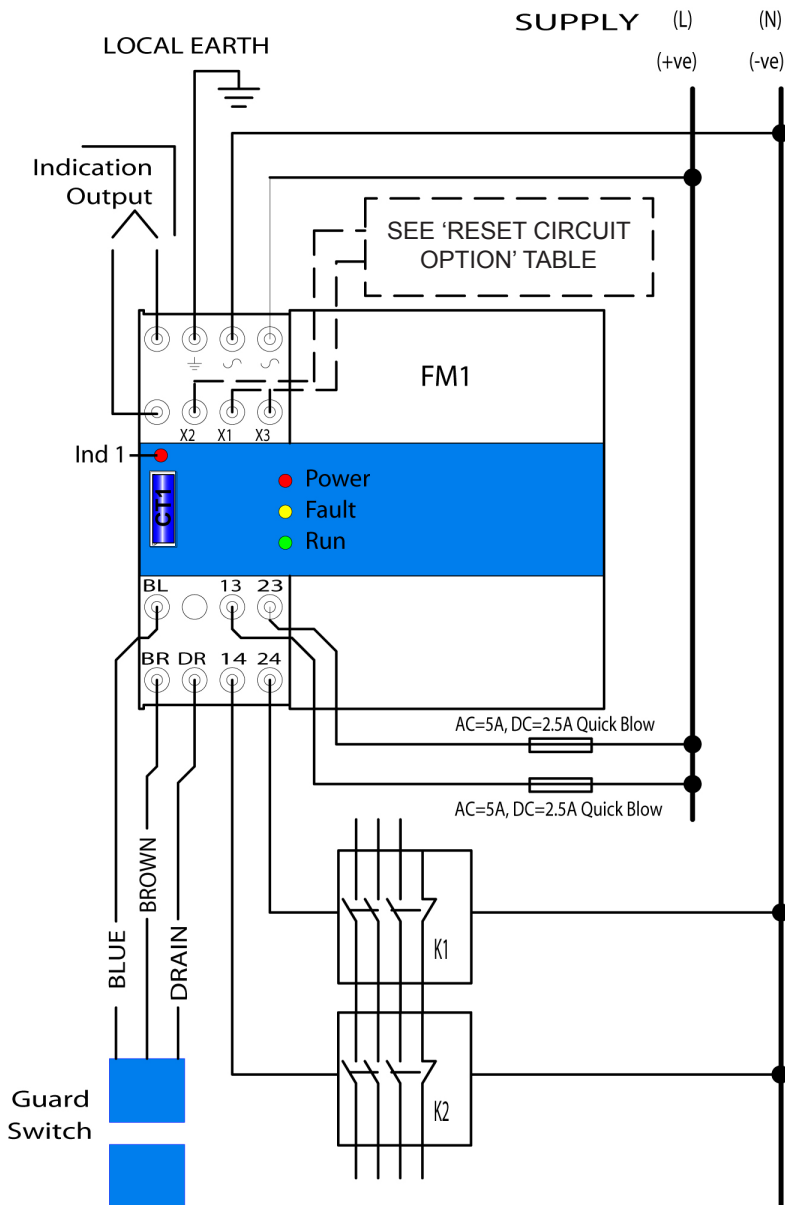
SUPPLY (L) (+ve) (N) (-ve)

LOCAL EARTH

Indication Output

SEE 'RESET CIRCUIT OPTION' TABLE

FM1

X2 X1 X3

Ind 1

CT1

Power
Fault
Run

BL 13 23

BR DR 14 24

AC=5A, DC=2.5A Quick Blow

AC=5A, DC=2.5A Quick Blow

BLUE BROWN DRAIN

K1

K2

Guard Switch